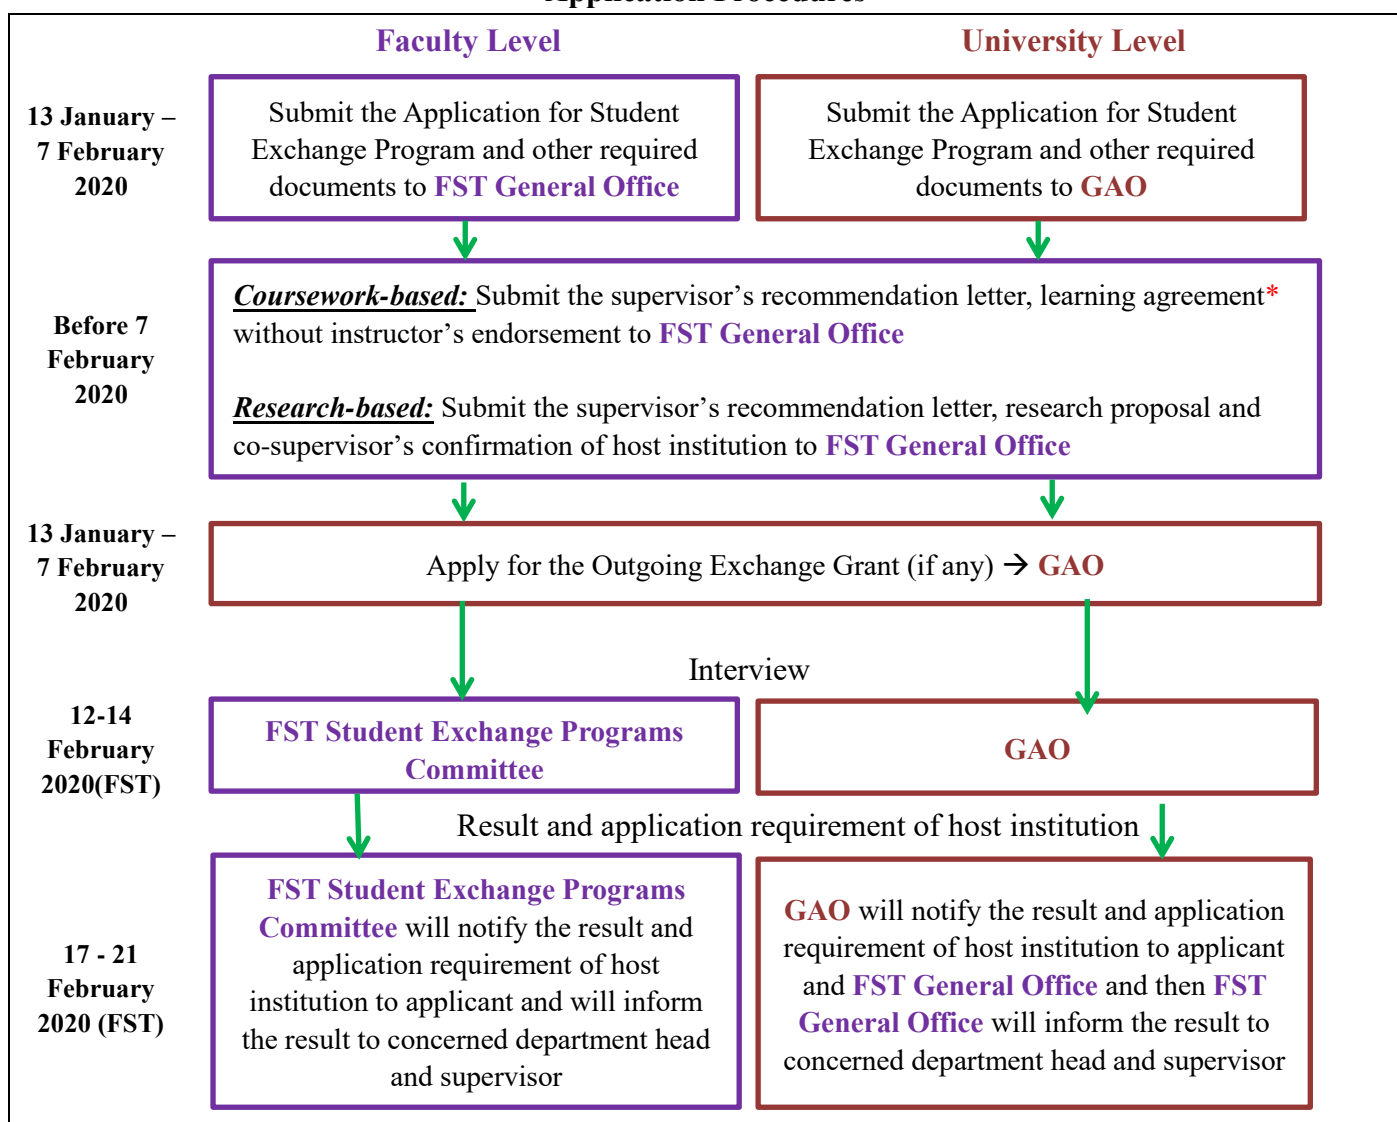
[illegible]

Faculty Level

University Level

13 January – 7 February 2020

Submit the Application for Student Exchange Program and other required documents to FST General Office

Submit the Application for Student Exchange Program and other required documents to GAO

Before 7 February 2020

Coursework-based: Submit the supervisor's recommendation letter, learning agreement* without instructor's endorsement to FST General Office

Research-based: Submit the supervisor's recommendation letter, research proposal and co-supervisor's confirmation of host institution to FST General Office

13 January – 7 February 2020

Apply for the Outgoing Exchange Grant (if any) → GAO

Interview

12-14 February 2020(FST)

FST Student Exchange Programs Committee

GAO

Result and application requirement of host institution

17 - 21 February 2020 (FST)

FST Student Exchange Programs Committee will notify the result and application requirement of host institution to applicant and will inform the result to concerned department head and supervisor

GAO will notify the result and application requirement of host institution to applicant and FST General Office and then FST General Office will inform the result to concerned department head and supervisor